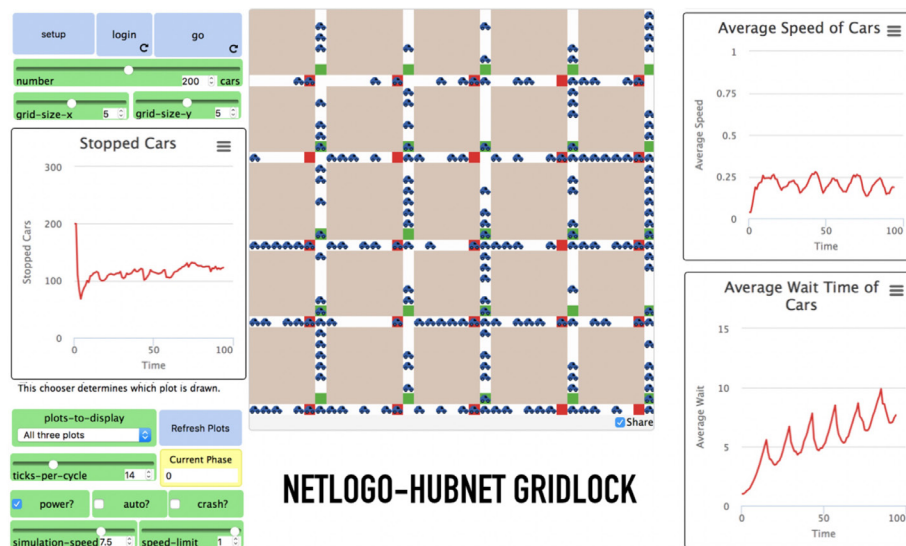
setup

login

go

number 200 cars

grid-size-x 5

grid-size-y 5

Stopped Cars

300

200

100

0

Stopped Cars

0 50 100

Time

This chooser determines which plot is drawn.

plots-to-display

All three plots

Refresh Plots

ticks-per-cycle 14

Current Phase

0

power?

auto?

crash?

simulation-speed 7.5

speed-limit 1

Share

NETLOGO-HUBNET GRIDLOCK

Average Speed of Cars

1

0.75

0.5

0.25

0

Average Speed

0 50 100

Time

Average Wait Time of Cars

15

10

5

0

Average Wait

0 50 100

Time